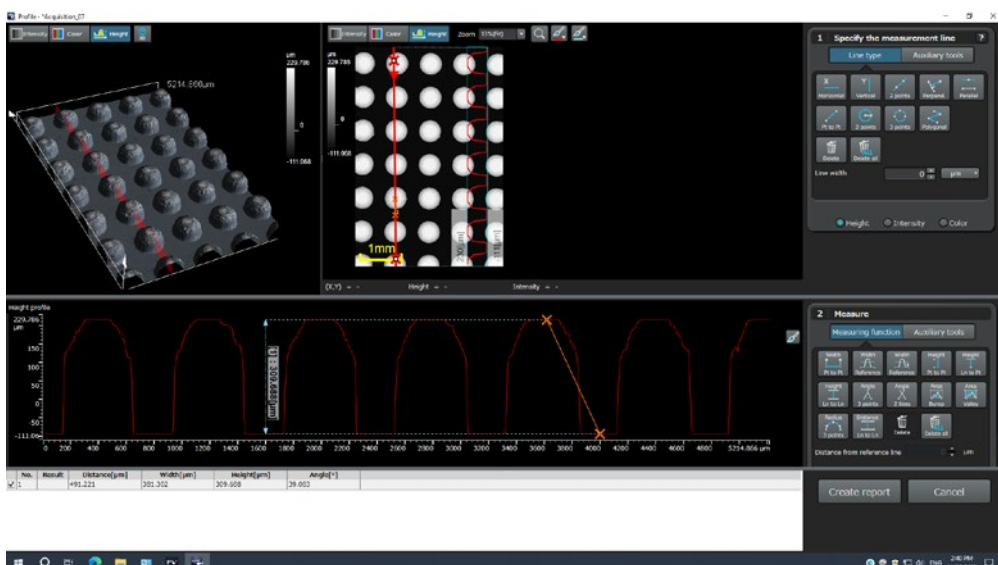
Profile - Acquisition_07

Intensity Color Height

5214.886μm

μm 229.786

0

-111.068

Intensity Color Height Zoom 33%(Fit)

μm 229.786

0

-111.068

1mm

(X,Y) = -   Height = -   Intensity = -

1 Specify the measurement line

Line type   Auxiliary tools

Horizontal  Vertical  2 points  Perpend.  Parallel

Pt to Pt  2 points  3 points  Polygonal

Delete  Delete all

Line width  0  μm

Height  Intensity  Color

Height profile

229.786 μm

150

100

50

0

-50

-111.06

[1] 309.688[μm]

0 200 400 600 800 1000 1200 1400 1600 1800 2000 2200 2400 2600 2800 3000 3200 3400 3600 3800 4000 4200 4400 4600 4800 5214.886 μm

2 Measure

Measuring function   Auxiliary tools

Width Pt to Pt  Width Reference  Width Reference  Height Pt to Pt  Height Ln to Pt

Height Ln to Ln  Angle 3 points  Angle 2 lines  Area Bump  Area Valley

Radius 3 points  Distance Ln to Ln  Delete  Delete all

Distance from reference line  μm

| No. | Result | Distance[μm] | Width[μm] | Height[μm] | Angle[°] |
|---|---|---|---|---|---|
| 1 | | 491.221 | 381.302 | 309.688 | 39.003 |

Create report   Cancel

2:40 PM